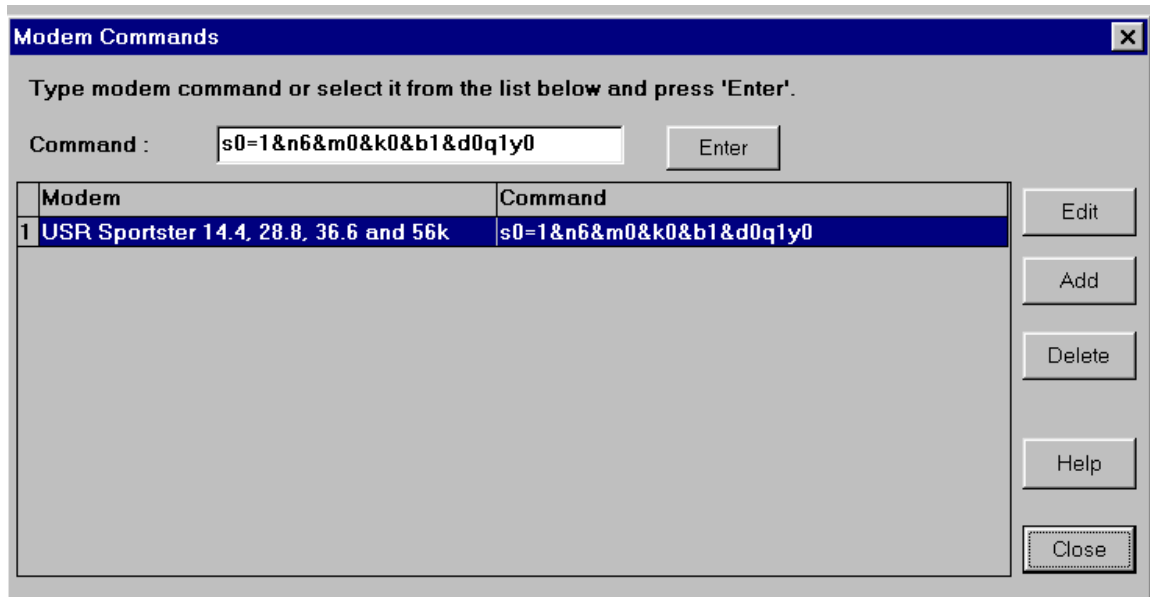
Modem Commands

Type modem command or select it from the list below and press 'Enter'.

Command : s0=1&n6&m0&k0&b1&d0q1y0 Enter

| | Modem | Command |
|---|---|---|
| 1 | USR Sportster 14.4, 28.8, 36.6 and 56k | s0=1&n6&m0&k0&b1&d0q1y0 |

Edit

Add

Delete

Help

Close